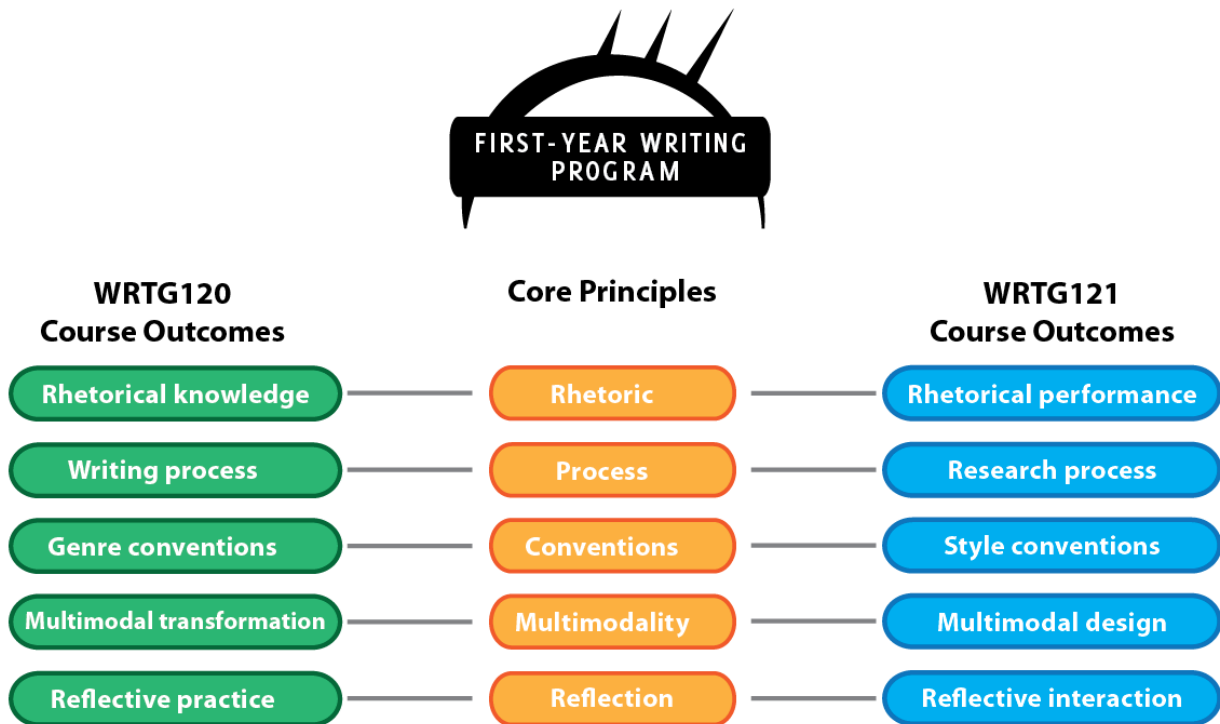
FIRST-YEAR WRITING PROGRAM

WRTG120 Course Outcomes

Rhetorical knowledge

Writing process

Genre conventions

Multimodal transformation

Reflective practice

Core Principles

Rhetoric

Process

Conventions

Multimodality

Reflection

WRTG121 Course Outcomes

Rhetorical performance

Research process

Style conventions

Multimodal design

Reflective interaction